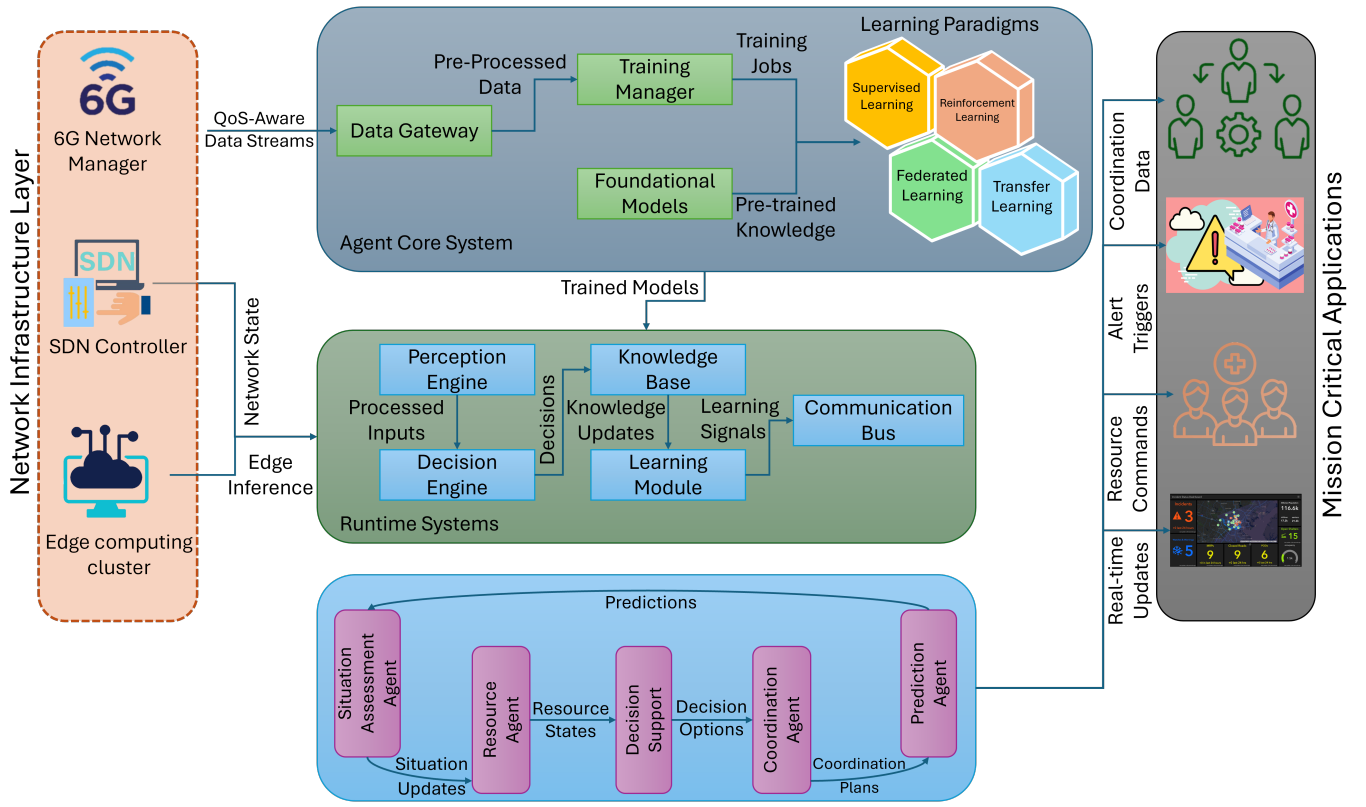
Network Infrastructure Layer

6G

6G Network Manager

SDN

SDN Controller

Edge computing cluster

QoS-Aware Data Streams

Network State

Edge Inference

Agent Core System

Data Gateway

Pre-Processed Data

Training Manager

Training Jobs

Foundational Models

Pre-trained Knowledge

Learning Paradigms

Supervised Learning

Reinforcement Learning

Federated Learning

Transfer Learning

Trained Models

Runtime Systems

Perception Engine

Processed Inputs

Decision Engine

Decisions

Knowledge Base

Knowledge Updates

Learning Module

Learning Signals

Communication Bus

Predictions

Situation Assessment Agent

Situation Updates

Resource Agent

Resource States

Decision Support

Decision Options

Coordination Agent

Coordination Plans

Prediction Agent

Coordination Data

Alert Triggers

Resource Commands

Real-time Updates

Mission Critical Applications

3

116.4k

15

5

9

9

6